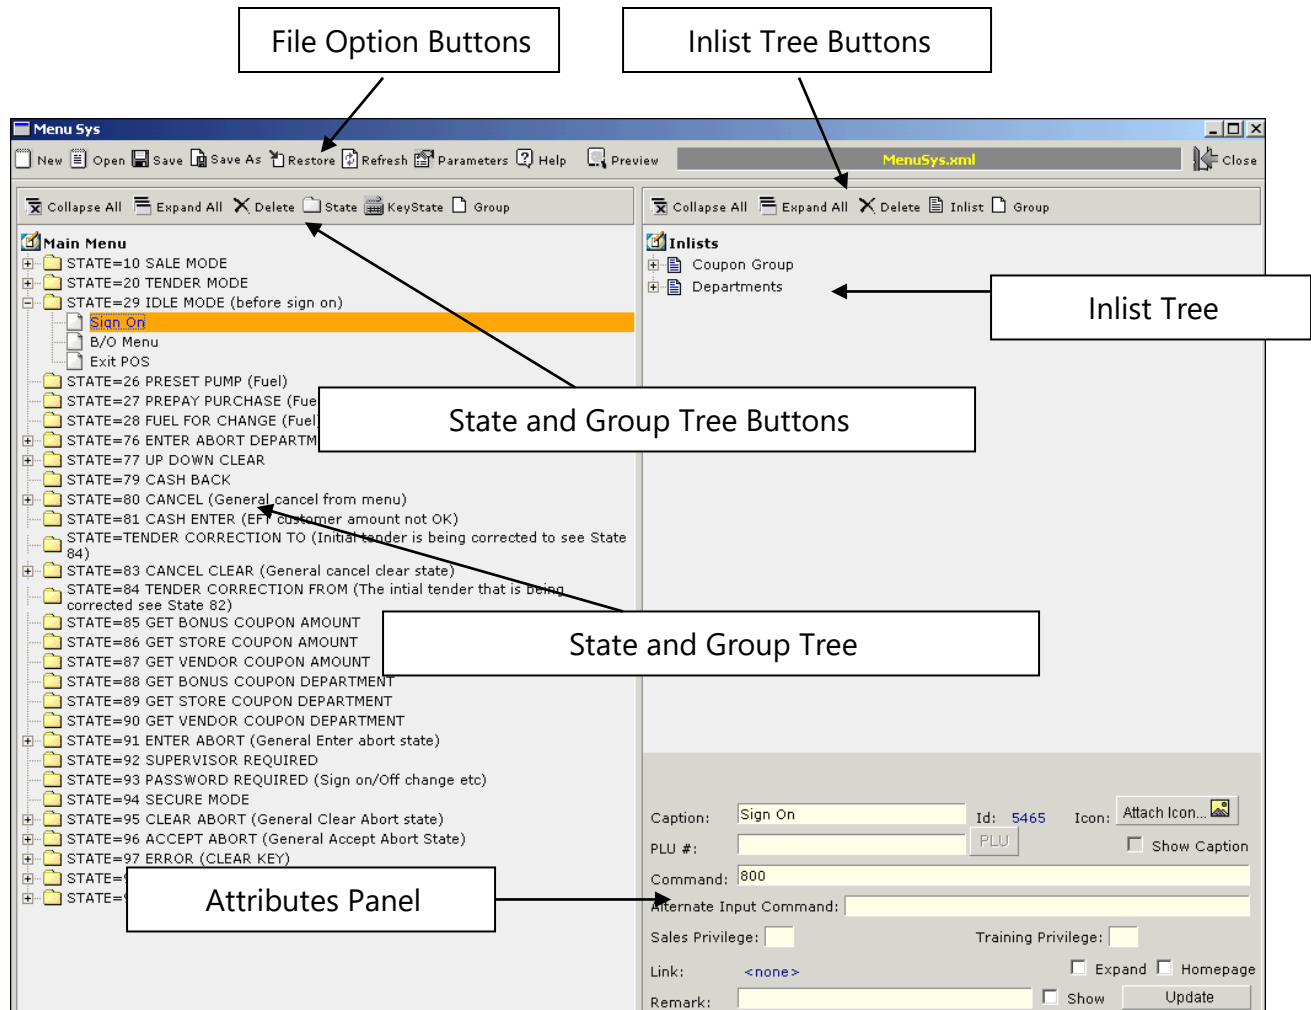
File Option Buttons

Inlist Tree Buttons

Menu Sys

New  Open  Save  Save As  Restore  Refresh  Parameters  Help  Preview  MenuSys.xml  Close

Collapse All  Expand All  Delete  State  KeyState  Group

Collapse All  Expand All  Delete  Inlist  Group

Main Menu
STATE=10 SALE MODE
STATE=20 TENDER MODE
STATE=29 IDLE MODE (before sign on)
Sign On
B/O Menu
Exit POS
STATE=26 PRESET PUMP (Fuel)
STATE=27 PREPAY PURCHASE (Fue
STATE=28 FUEL FOR CHANGE (Fuel
STATE=76 ENTER ABORT DEPARTM
STATE=77 UP DOWN CLEAR
STATE=79 CASH BACK
STATE=80 CANCEL (General cancel from menu)
STATE=81 CASH ENTER (EFT customer amount not OK)
STATE=TENDER CORRECTION TO (Initial tender is being corrected to see State 84)
STATE=83 CANCEL CLEAR (General cancel clear state)
STATE=84 TENDER CORRECTION FROM (The intial tender that is being corrected see State 82)
STATE=85 GET BONUS COUPON AMOUNT
STATE=86 GET STORE COUPON AMOUNT
STATE=87 GET VENDOR COUPON AMOUNT
STATE=88 GET BONUS COUPON DEPARTMENT
STATE=89 GET STORE COUPON DEPARTMENT
STATE=90 GET VENDOR COUPON DEPARTMENT
STATE=91 ENTER ABORT (General Enter abort state)
STATE=92 SUPERVISOR REQUIRED
STATE=93 PASSWORD REQUIRED (Sign on/Off change etc)
STATE=94 SECURE MODE
STATE=95 CLEAR ABORT (General Clear Abort state)
STATE=96 ACCEPT ABORT (General Accept Abort State)
STATE=97 ERROR (CLEAR KEY)
STATE=
STATE=

Inlists
Coupon Group
Departments

Inlist Tree

State and Group Tree Buttons

State and Group Tree

Attributes Panel

Caption: Sign On  Id: 5465  Icon: Attach Icon...
PLU #:  PLU  Show Caption
Command: 800
Alternate Input Command:
Sales Privilege:  Training Privilege:
Link: <none>  Expand  Homepage
Remark:  Show  Update